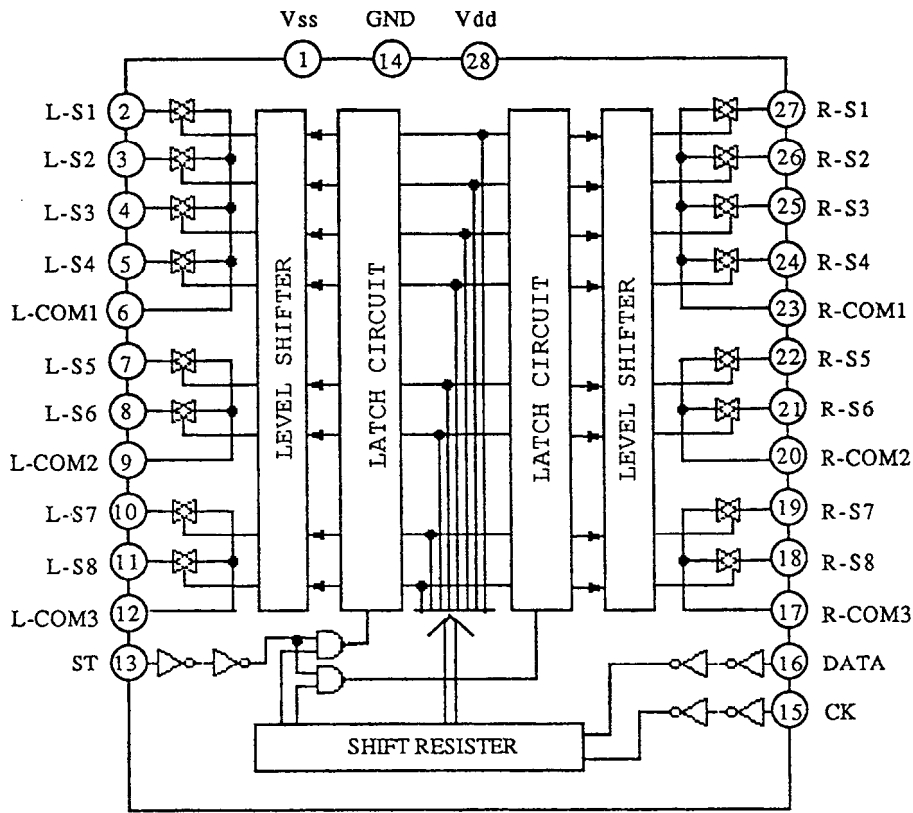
Vss GND Vdd
1 14 28

L-S1 2
L-S2 3
L-S3 4
L-S4 5
L-COM1 6
L-S5 7
L-S6 8
L-COM2 9
L-S7 10
L-S8 11
L-COM3 12
ST 13

LEVEL SHIFTER
LATCH CIRCUIT
LATCH CIRCUIT
LEVEL SHIFTER

27 R-S1
26 R-S2
25 R-S3
24 R-S4
23 R-COM1
22 R-S5
21 R-S6
20 R-COM2
19 R-S7
18 R-S8
17 R-COM3
16 DATA
15 CK

SHIFT RESISTER